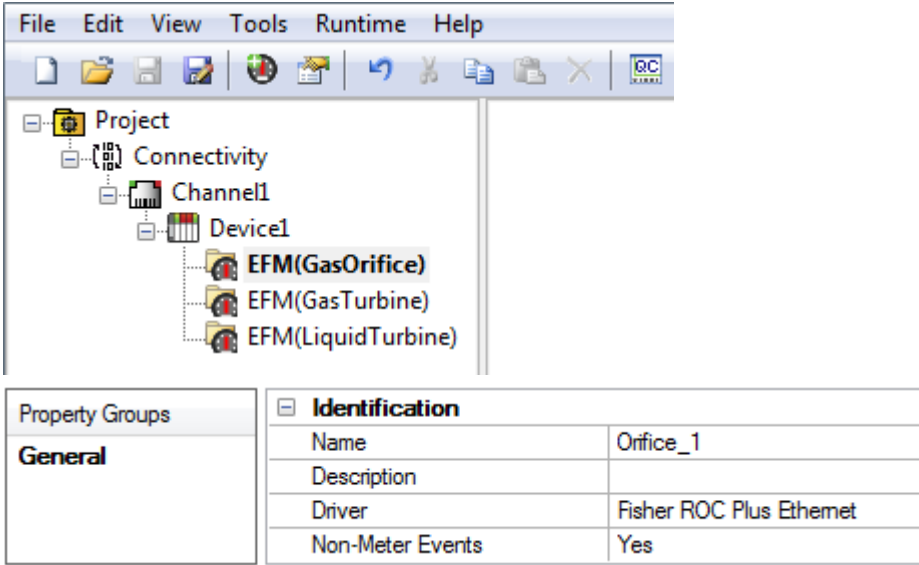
File Edit View Tools Runtime Help

Project
Connectivity
Channel1
Device1
EFM(GasOrifice)
EFM(GasTurbine)
EFM(LiquidTurbine)

Property Groups
General

| Identification | |
|---|---|
| Name | Orifice_1 |
| Description | |
| Driver | Fisher ROC Plus Ethernet |
| Non-Meter Events | Yes |